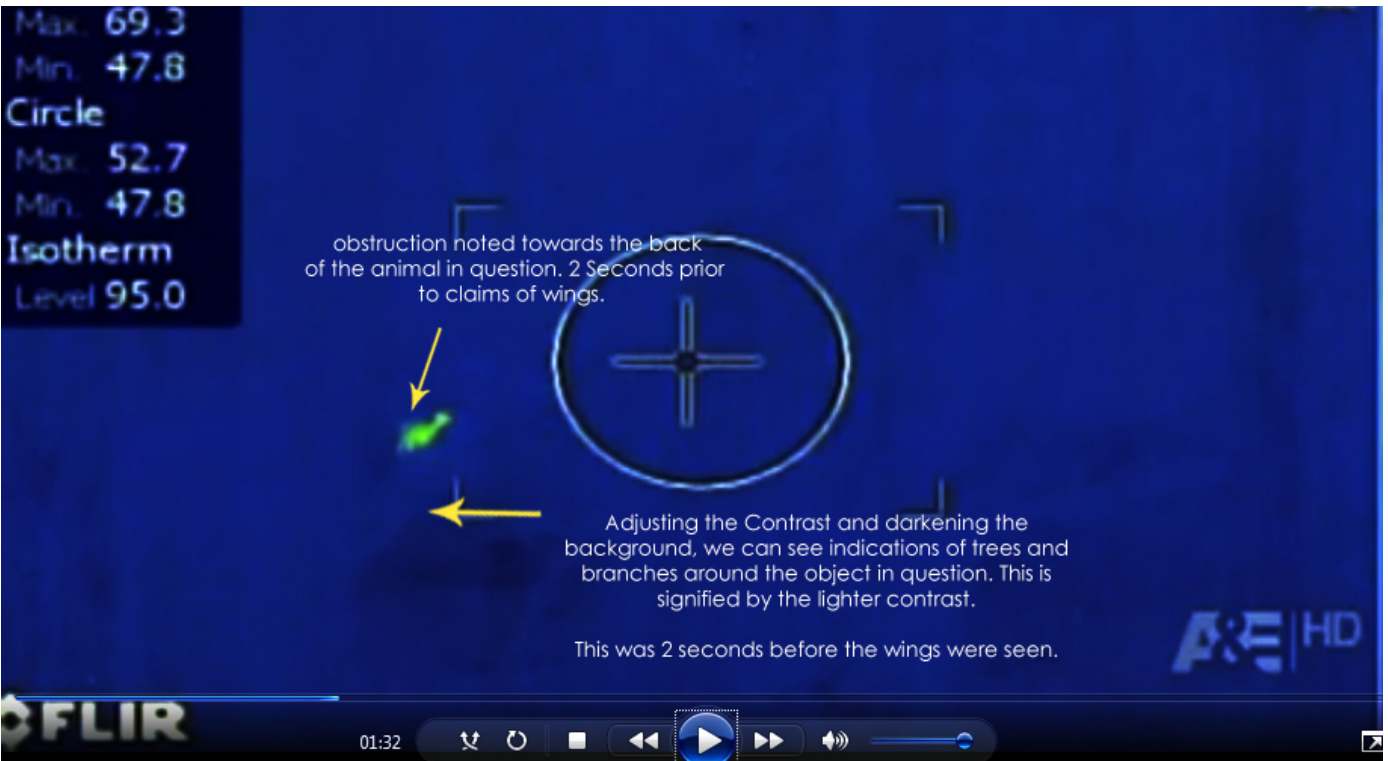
Max. 69.3
Min. 47.8
Circle
Max. 52.7
Min. 47.8
Isotherm
Level 95.0

obstruction noted towards the back of the animal in question. 2 Seconds prior to claims of wings.

Adjusting the Contrast and darkening the background, we can see indications of trees and branches around the object in question. This is signified by the lighter contrast.

This was 2 seconds before the wings were seen.

A&E HD

FLIR

01:32